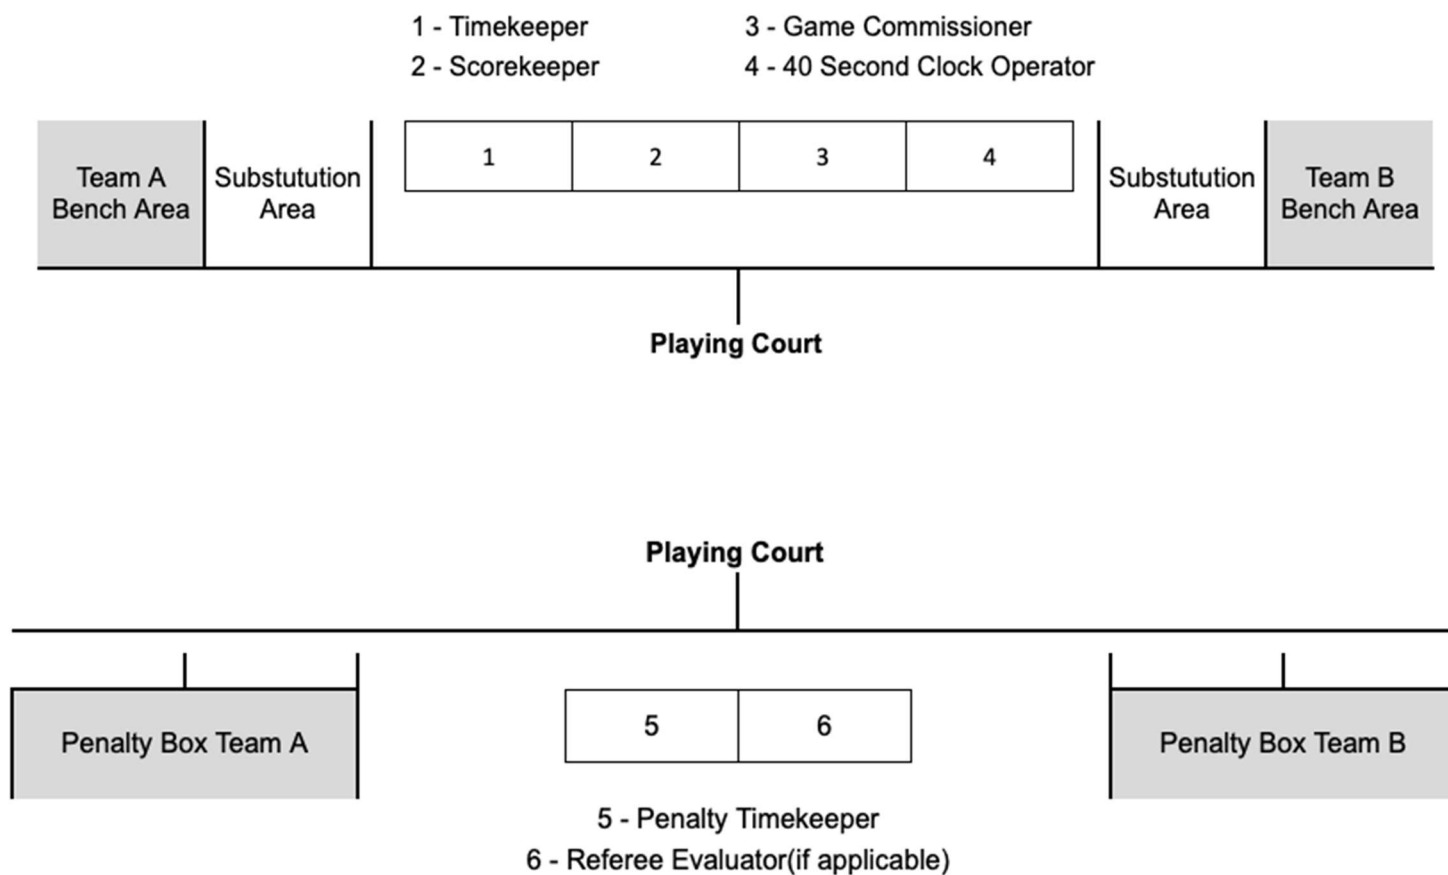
1 - Timekeeper
2 - Scorekeeper
3 - Game Commissioner
4 - 40 Second Clock Operator

Team A Bench Area

Substutution Area

1

2

3

4

Substutution Area

Team B Bench Area

Playing Court

Playing Court

Penalty Box Team A

5

6

Penalty Box Team B

5 - Penalty Timekeeper
6 - Referee Evaluator(if applicable)